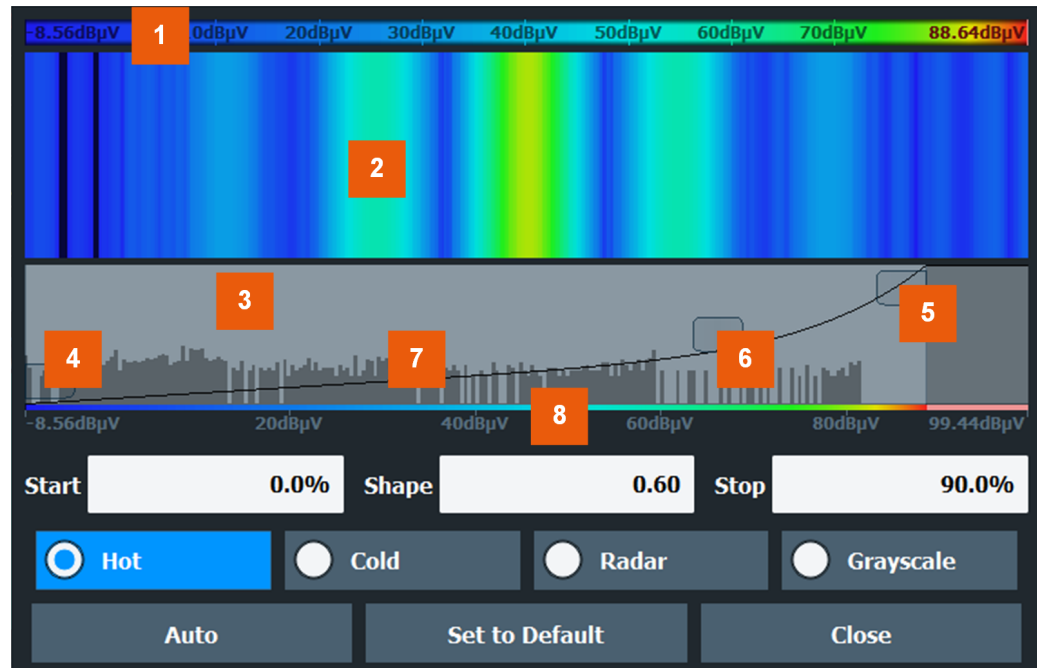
-8.56dBµV 1 0dBµV 20dBµV 30dBµV 40dBµV 50dBµV 60dBµV 70dBµV 88.64dBµV

2

3

4

7

6

5

8

-8.56dBµV 20dBµV 40dBµV 60dBµV 80dBµV 99.44dBµV

Start 0.0% Shape 0.60 Stop 90.0%

Hot Cold Radar Grayscale

Auto Set to Default Close